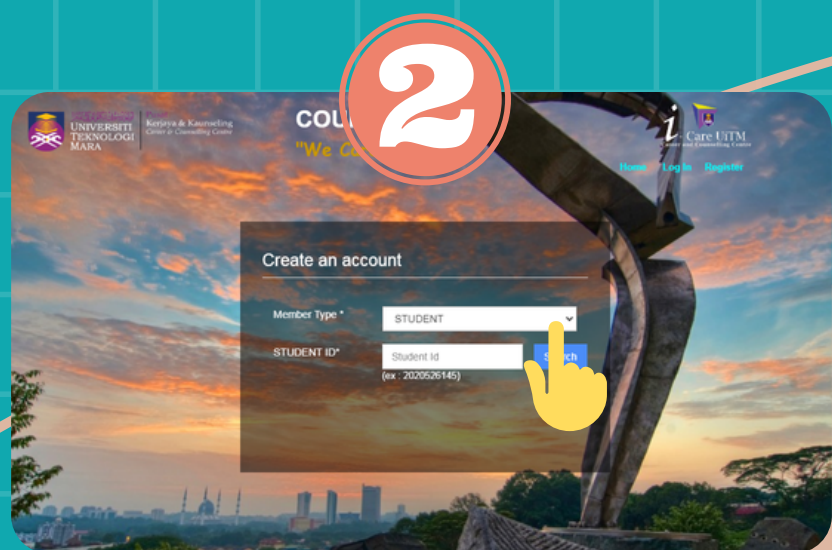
2

UNIVERSITI TEKNOLOGI MARA

Kerjaya & Kaunseling Center & Counselling Centre

COU

"We Co

i-Care UiTM Career and Counselling Centre

Home Log In Register

Create an account

Member Type *
STUDENT

STUDENT ID*
Student Id
(ex : 2020526145)
Search